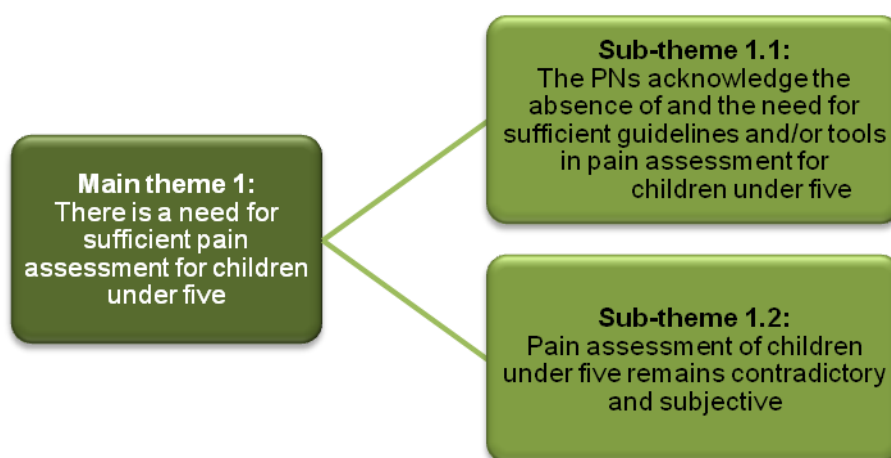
Main theme 1:
There is a need for sufficient pain assessment for children under five

Sub-theme 1.1:
The PNs acknowledge the absence of and the need for sufficient guidelines and/or tools in pain assessment for children under five

Sub-theme 1.2:
Pain assessment of children under five remains contradictory and subjective